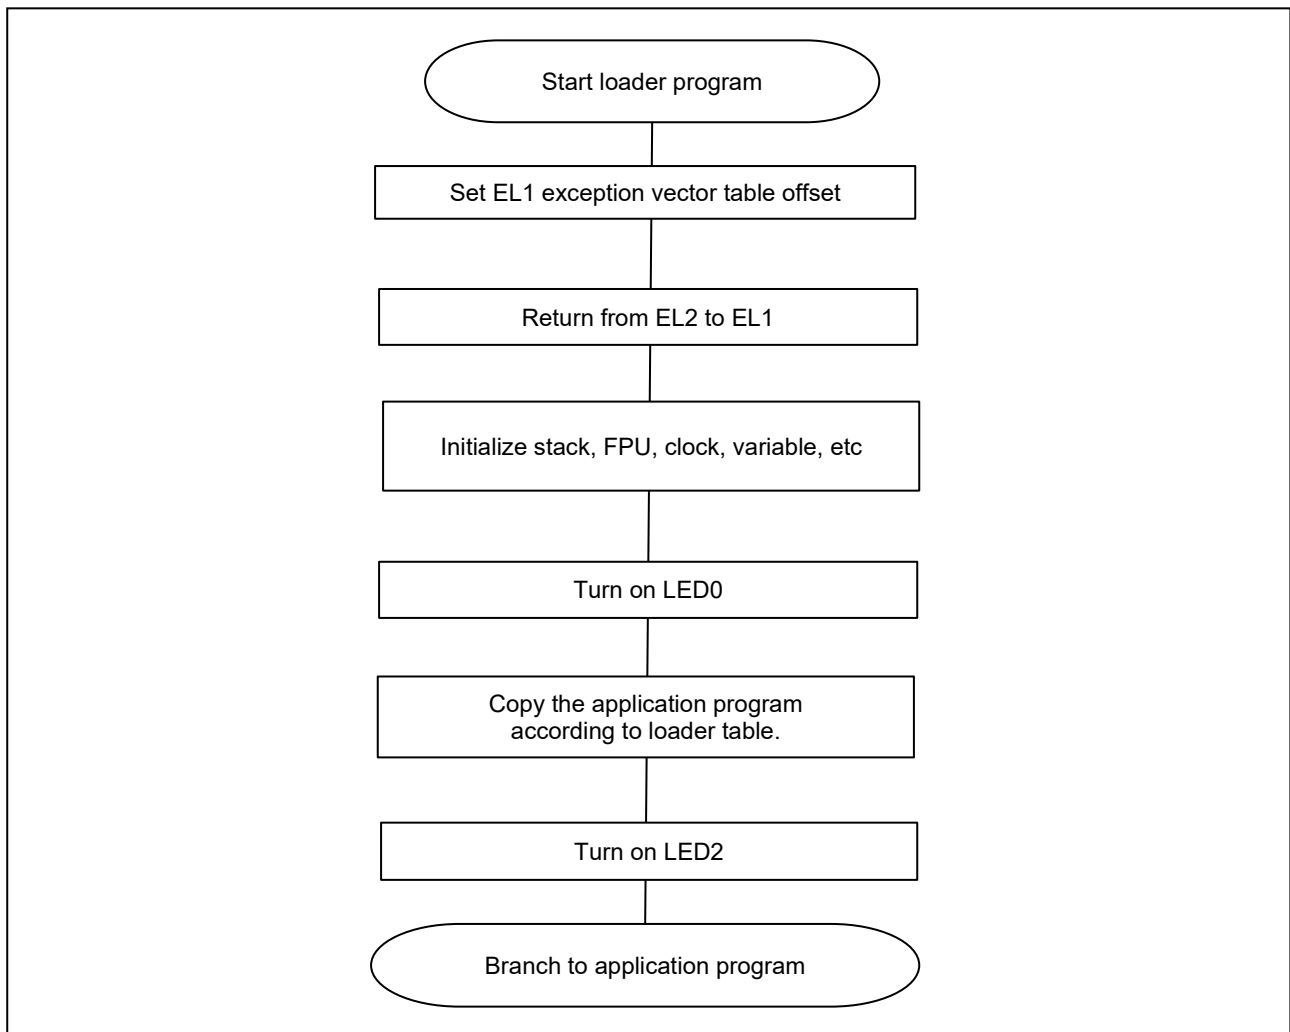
Start loader program

Set EL1 exception vector table offset

Return from EL2 to EL1

Initialize stack, FPU, clock, variable, etc

Turn on LED0

Copy the application program according to loader table.

Turn on LED2

Branch to application program